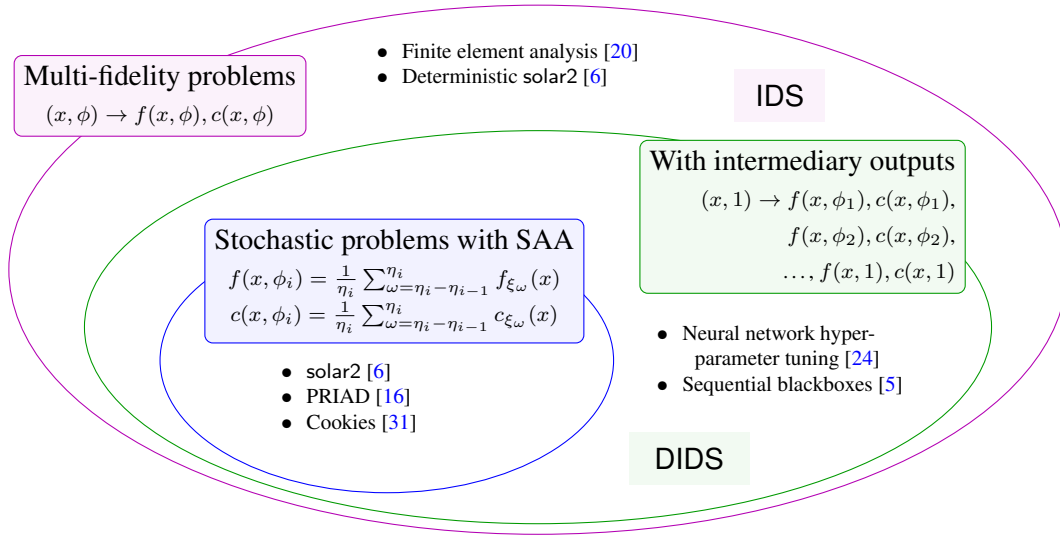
Multi-fidelity problems
$(x, \phi) \to f(x, \phi), c(x, \phi)$

• Finite element analysis [20]
• Deterministic solar2 [6]

IDS

With intermediary outputs
$(x, 1) \to f(x, \phi_1), c(x, \phi_1),$
$f(x, \phi_2), c(x, \phi_2),$
$\ldots, f(x, 1), c(x, 1)$

Stochastic problems with SAA
$f(x, \phi_i) = \frac{1}{\eta_i} \sum_{\omega=\eta_i-\eta_{i-1}}^{\eta_i} f_{\xi_\omega}(x)$
$c(x, \phi_i) = \frac{1}{\eta_i} \sum_{\omega=\eta_i-\eta_{i-1}}^{\eta_i} c_{\xi_\omega}(x)$

• solar2 [6]
• PRIAD [16]
• Cookies [31]

• Neural network hyperparameter tuning [24]
• Sequential blackboxes [5]

DIDS